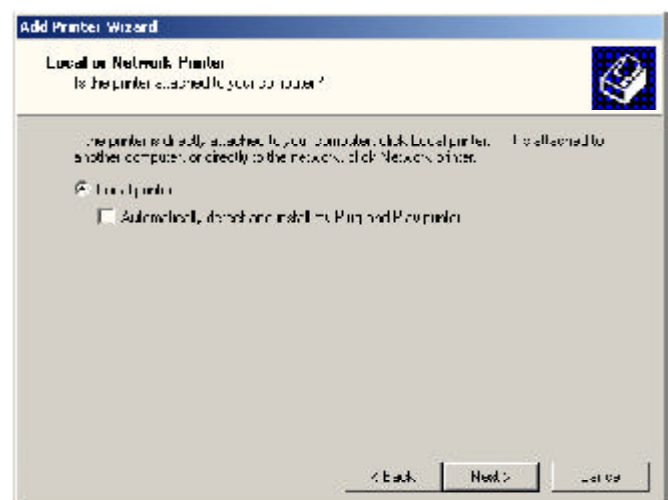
Add Printer Wizard

Local or Network Printer
Is the printer attached to your computer?

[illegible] printer is directly attached to your computer, click Local printer. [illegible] is attached to another computer, or directly to the network, click Network printer.

Local printer

Automatically detect and install my Plug and Play printer

< Back
Next >
Cancel